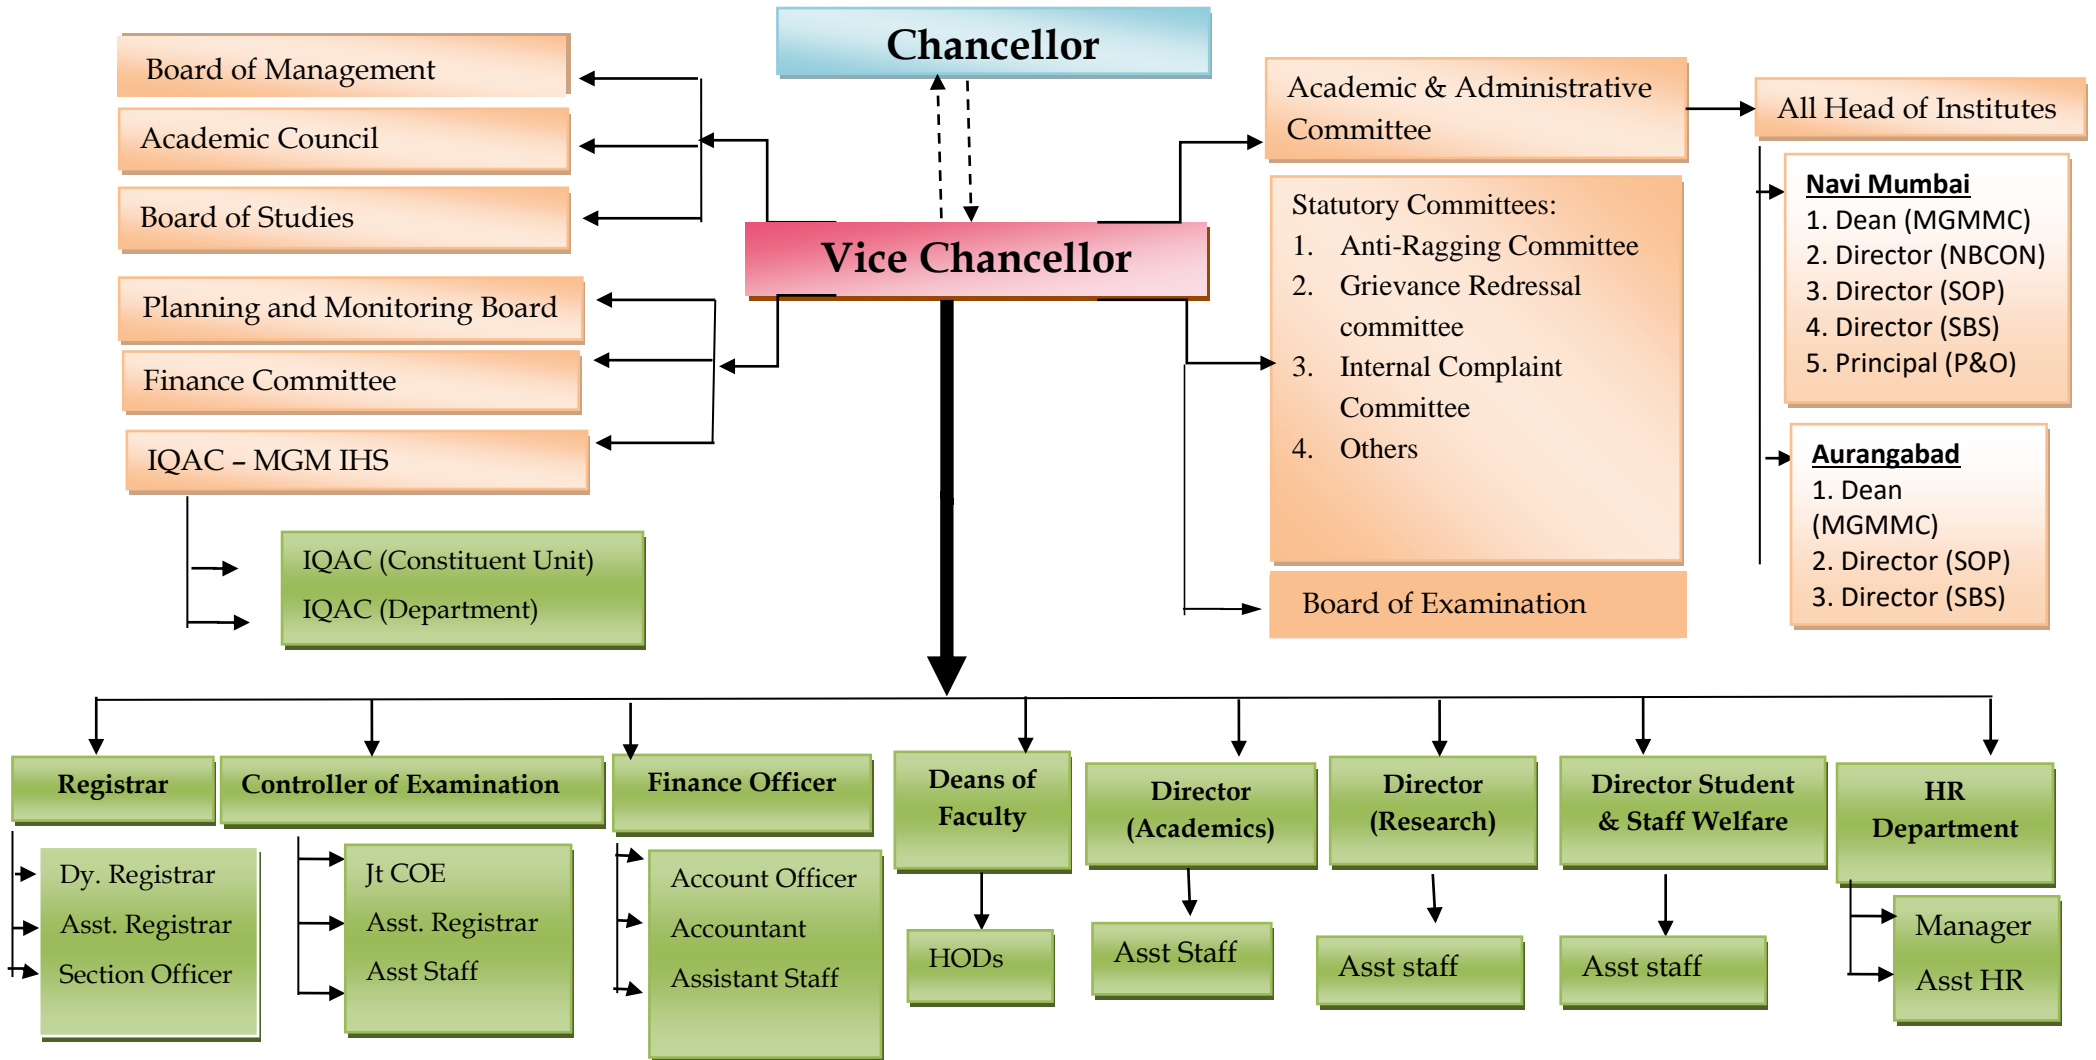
Chancellor

Board of Management

Academic Council

Board of Studies

Planning and Monitoring Board

Finance Committee

IQAC – MGM IHS

IQAC (Constituent Unit)

IQAC (Department)

Vice Chancellor

Academic & Administrative Committee

All Head of Institutes

Statutory Committees:
1. Anti-Ragging Committee
2. Grievance Redressal committee
3. Internal Complaint Committee
4. Others

Board of Examination

Navi Mumbai
1. Dean (MGMMC)
2. Director (NBCON)
3. Director (SOP)
4. Director (SBS)
5. Principal (P&O)

Aurangabad
1. Dean (MGMMC)
2. Director (SOP)
3. Director (SBS)

Registrar

Dy. Registrar
Asst. Registrar
Section Officer

Controller of Examination

Jt COE
Asst. Registrar
Asst Staff

Finance Officer

Account Officer
Accountant
Assistant Staff

Deans of Faculty

HODs

Director (Academics)

Asst Staff

Director (Research)

Asst staff

Director Student & Staff Welfare

Asst staff

HR Department

Manager
Asst HR